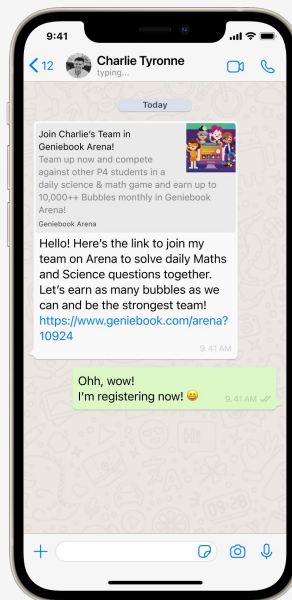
9:41

12

Charlie Tyronne
typing...

Today

Join Charlie's Team in Geniebook Arena!
Team up now and compete against other P4 students in a daily science & math game and earn up to 10,000++ Bubbles monthly in Geniebook Arena!
Geniebook Arena

Hello! Here's the link to join my team on Arena to solve daily Maths and Science questions together. Let's earn as many bubbles as we can and be the strongest team!
https://www.geniebook.com/arena?10924
9:41 AM

Ohh, wow!
I'm registering now! 😀
9:41 AM